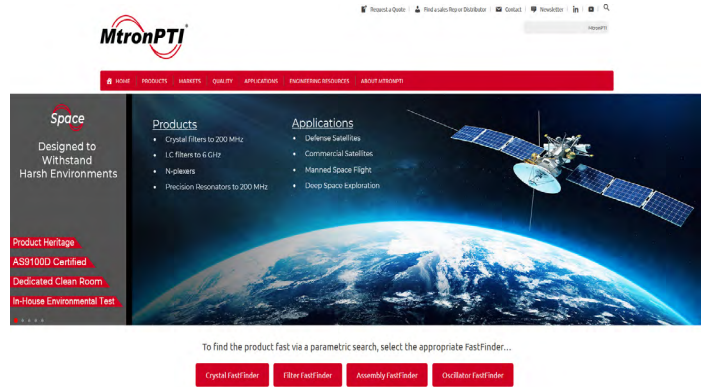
Request a Quote | Find a sales Rep or Distributor | Contact | Newsletter | in

MtronPTI

MtronPTI

HOME PRODUCTS MARKETS QUALITY APPLICATIONS ENGINEERING RESOURCES ABOUT MTRONPTI

Space

Designed to Withstand Harsh Environments

Products

• Crystal filters to 200 MHz
• LC filters to 6 GHz
• N-plexers
• Precision Resonators to 200 MHz

Applications

• Defense Satellites
• Commercial Satellites
• Manned Space Flight
• Deep Space Exploration

Product Heritage

AS9100D Certified

Dedicated Clean Room

In-House Environmental Test

To find the product fast via a parametric search, select the appropriate FastFinder...

Crystal FastFinder | Filter FastFinder | Assembly FastFinder | Oscillator FastFinder